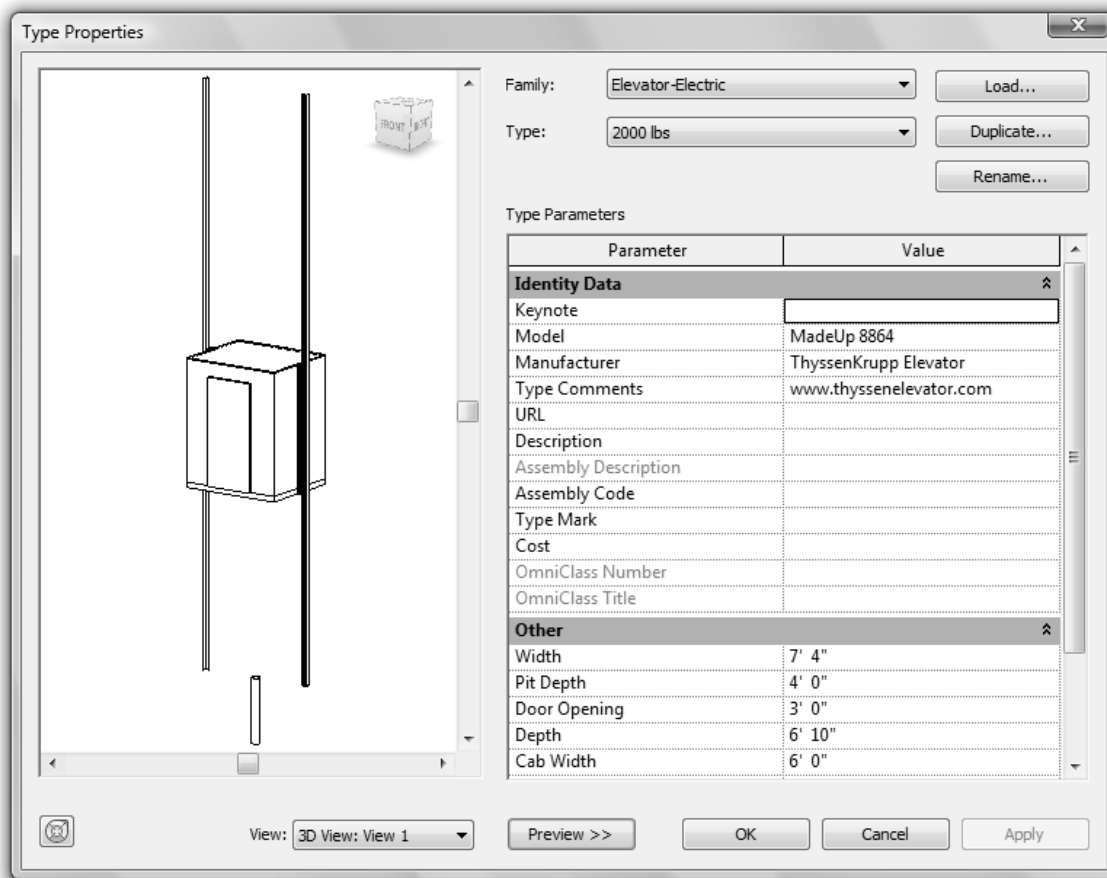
Type Properties

FRONT RIGHT

Family: Elevator-Electric

Load...

Type: 2000 lbs

Duplicate...

Rename...

Type Parameters

| Parameter | Value |
|---|---|
| **Identity Data** | |
| Keynote | |
| Model | MadeUp 8864 |
| Manufacturer | ThyssenKrupp Elevator |
| Type Comments | www.thyssenelevator.com |
| URL | |
| Description | |
| Assembly Description | |
| Assembly Code | |
| Type Mark | |
| Cost | |
| OmniClass Number | |
| OmniClass Title | |
| **Other** | |
| Width | 7' 4" |
| Pit Depth | 4' 0" |
| Door Opening | 3' 0" |
| Depth | 6' 10" |
| Cab Width | 6' 0" |

View: 3D View: View 1

Preview >>

OK

Cancel

Apply